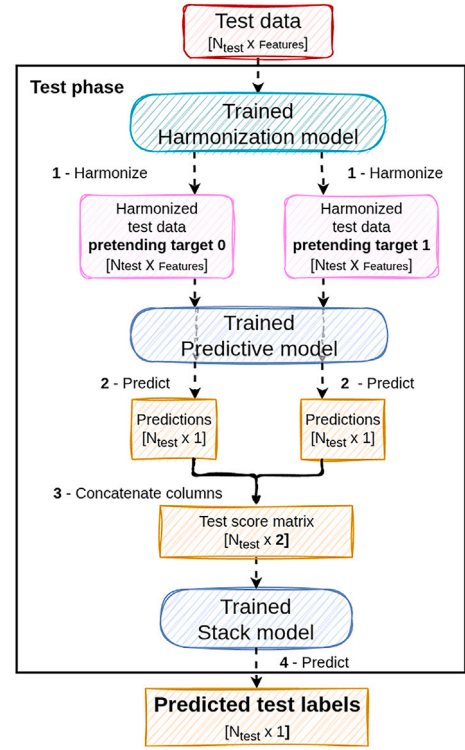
Test data
$[N_{test}$ x Features]

Test phase

Trained
Harmonization model

1 - Harmonize

1 - Harmonize

Harmonized test data
pretending target 0
[Ntest x Features]

Harmonized test data
pretending target 1
[Ntest x Features]

Trained
Predictive model

2 - Predict

2 - Predict

Predictions
$[N_{test}$ x 1]

Predictions
$[N_{test}$ x 1]

3 - Concatenate columns

Test score matrix
$[N_{test}$ x 2]

Trained
Stack model

4 - Predict

Predicted test labels
$[N_{test}$ x 1]